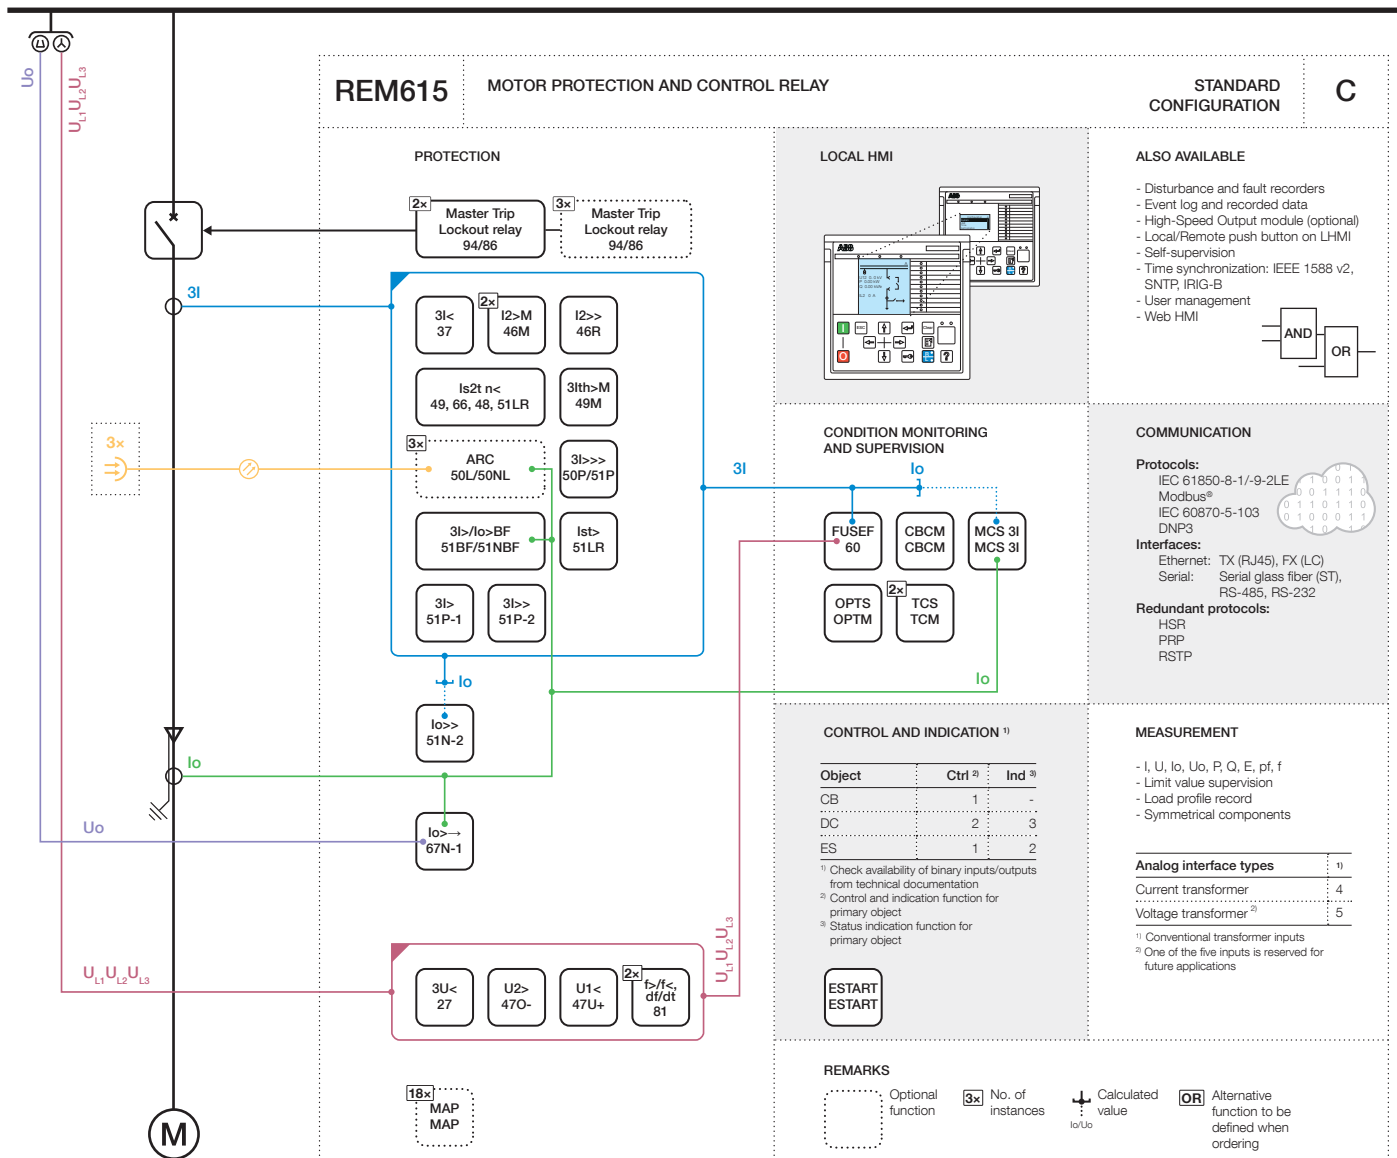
Uo
$U_{L1}U_{L2}U_{L3}$

REM615
MOTOR PROTECTION AND CONTROL RELAY
STANDARD CONFIGURATION
C

PROTECTION

2× Master Trip Lockout relay 94/86
3× Master Trip Lockout relay 94/86

3I

3I< 37
2× I2>M 46M
I2>> 46R
Is2t n< 49, 66, 48, 51LR
3Ith>M 49M
3× ARC 50L/50NL
3I>>> 50P/51P
3I>/Io>BF 51BF/51NBF
Ist> 51LR
3I> 51P-1
3I>> 51P-2

3×

Io
Io>> 51N-2
Io
Uo
Io>→ 67N-1

$U_{L1}U_{L2}U_{L3}$
3U< 27
U2> 47O-
U1< 47U+
2× f>/f<, df/dt 81

18× MAP MAP

M

LOCAL HMI

ALSO AVAILABLE
- Disturbance and fault recorders
- Event log and recorded data
- High-Speed Output module (optional)
- Local/Remote push button on LHMI
- Self-supervision
- Time synchronization: IEEE 1588 v2, SNTP, IRIG-B
- User management
- Web HMI

AND
OR

CONDITION MONITORING AND SUPERVISION
3I
Io
FUSEF 60
CBCM CBCM
MCS 3I MCS 3I
OPTS OPTM
2× TCS TCM
Io
$U_{L1}U_{L2}U_{L3}$

COMMUNICATION
Protocols:
IEC 61850-8-1/-9-2LE
Modbus®
IEC 60870-5-103
DNP3
Interfaces:
Ethernet: TX (RJ45), FX (LC)
Serial: Serial glass fiber (ST), RS-485, RS-232
Redundant protocols:
HSR
PRP
RSTP

CONTROL AND INDICATION ¹⁾

| Object | Ctrl ²⁾ | Ind ³⁾ |
|---|---|---|
| CB | 1 | - |
| DC | 2 | 3 |
| ES | 1 | 2 |

¹⁾ Check availability of binary inputs/outputs from technical documentation
²⁾ Control and indication function for primary object
³⁾ Status indication function for primary object

ESTART ESTART

MEASUREMENT
- I, U, Io, Uo, P, Q, E, pf, f
- Limit value supervision
- Load profile record
- Symmetrical components

| Analog interface types | ¹⁾ |
|---|---|
| Current transformer | 4 |
| Voltage transformer ²⁾ | 5 |

¹⁾ Conventional transformer inputs
²⁾ One of the five inputs is reserved for future applications

REMARKS
Optional function
3× No. of instances
Calculated value
Io/Uo
OR Alternative function to be defined when ordering